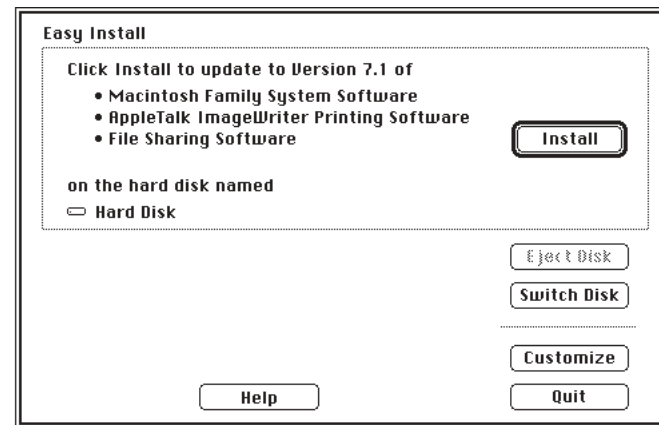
Easy Install

Click Install to update to Version 7.1 of

• Macintosh Family System Software
• AppleTalk ImageWriter Printing Software
• File Sharing Software

Install

on the hard disk named

Hard Disk

Eject Disk

Switch Disk

Customize

Help

Quit